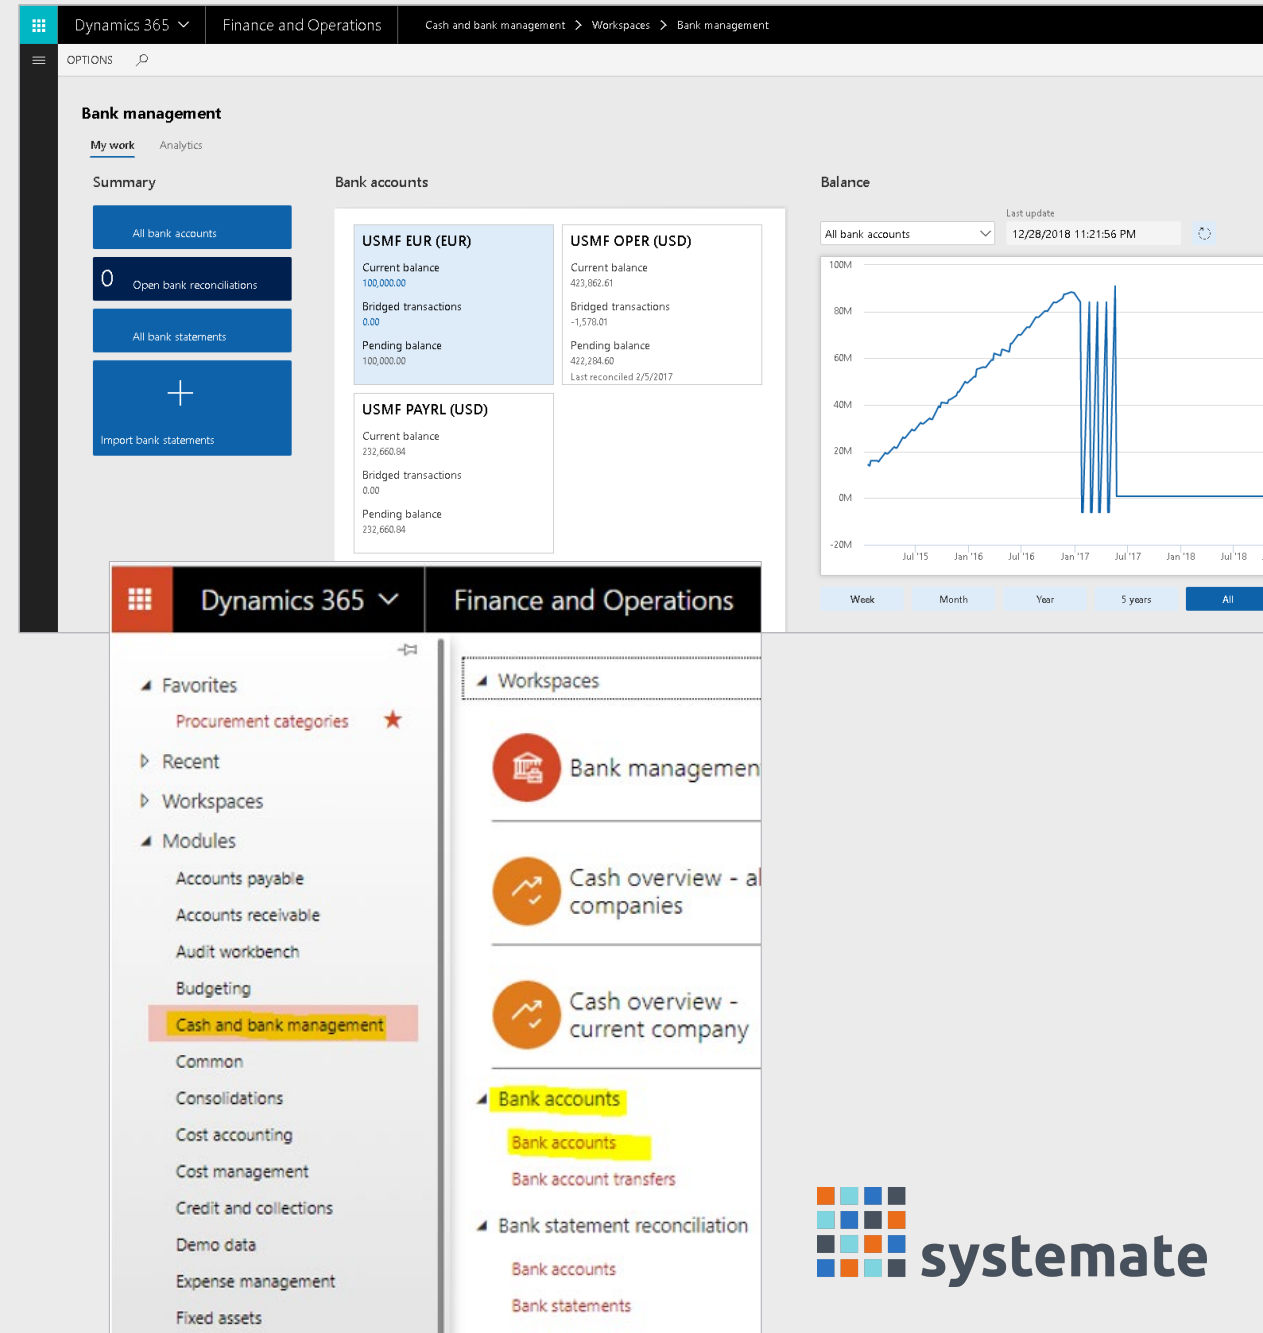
Dynamics 365 Finance and Operations Cash and bank management > Workspaces > Bank management

OPTIONS

Bank management

My work Analytics

Summary

All bank accounts

0 Open bank reconciliations

All bank statements

+

Import bank statements

Bank accounts

USMF EUR (EUR)
Current balance
100,000.00
Bridged transactions
0.00
Pending balance
100,000.00

USMF OPER (USD)
Current balance
423,862.61
Bridged transactions
-1,578.01
Pending balance
422,284.60
Last reconciled 2/5/2017

USMF PAYRL (USD)
Current balance
232,660.84
Bridged transactions
0.00
Pending balance
232,660.84

Balance

All bank accounts

Last update
12/28/2018 11:21:56 PM

100M
80M
60M
40M
20M
0M
-20M

Jul '15 Jan '16 Jul '16 Jan '17 Jul '17 Jan '18 Jul '18

Week Month Year 5 years All

Dynamics 365 Finance and Operations

Favorites
Procurement categories
Recent
Workspaces
Modules
Accounts payable
Accounts receivable
Audit workbench
Budgeting
Cash and bank management
Common
Consolidations
Cost accounting
Cost management
Credit and collections
Demo data
Expense management
Fixed assets

Workspaces

Bank managemen

Cash overview - al companies

Cash overview - current company

Bank accounts
Bank accounts
Bank account transfers

Bank statement reconciliation
Bank accounts
Bank statements

systemate